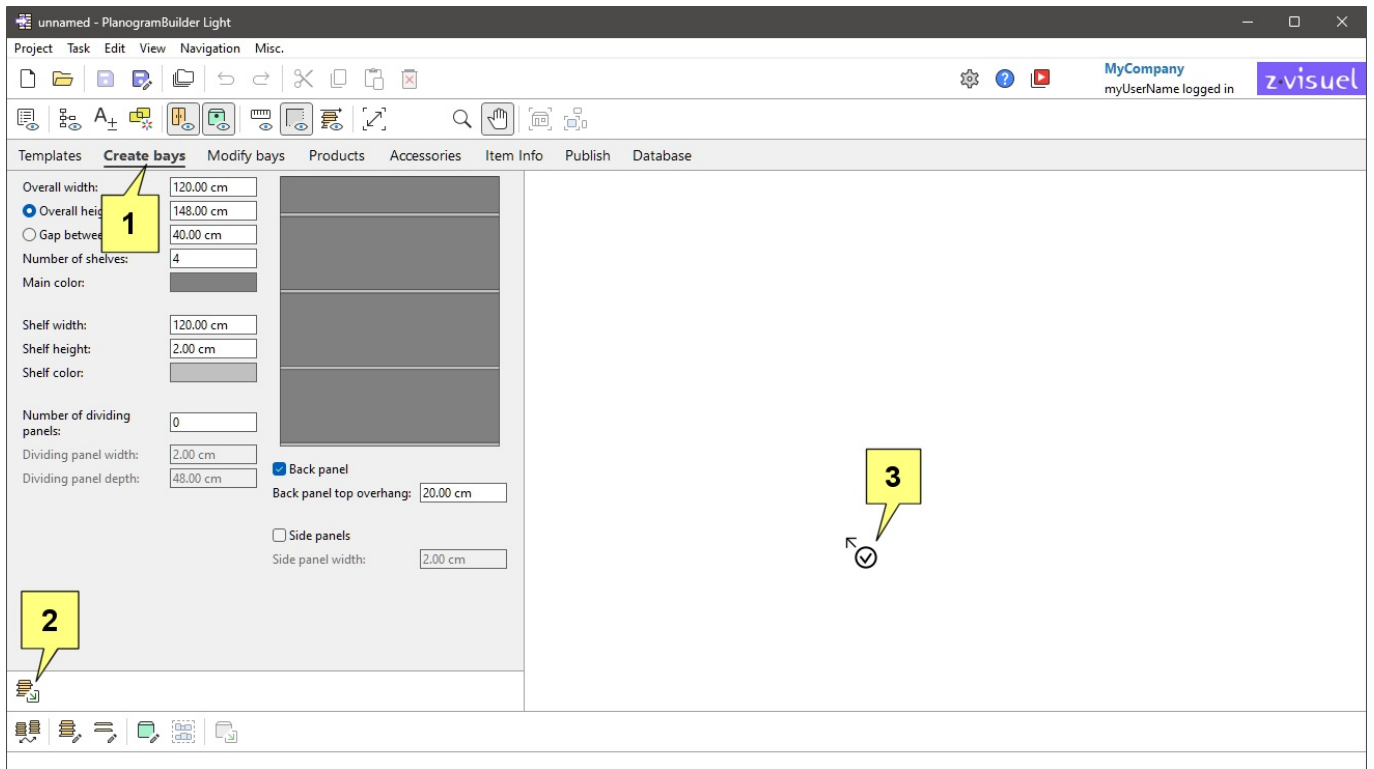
unnamed - PlanogramBuilder Light

Project Task Edit View Navigation Misc.

MyCompany
myUserName logged in

z-visuel

Templates Create bays Modify bays Products Accessories Item Info Publish Database

Overall width: 120.00 cm
Overall heig 148.00 cm
Gap betwe 40.00 cm
Number of shelves: 4
Main color:

Shelf width: 120.00 cm
Shelf height: 2.00 cm
Shelf color:

Number of dividing panels: 0
Dividing panel width: 2.00 cm
Dividing panel depth: 48.00 cm

Back panel
Back panel top overhang: 20.00 cm

Side panels
Side panel width: 2.00 cm

1

2

3